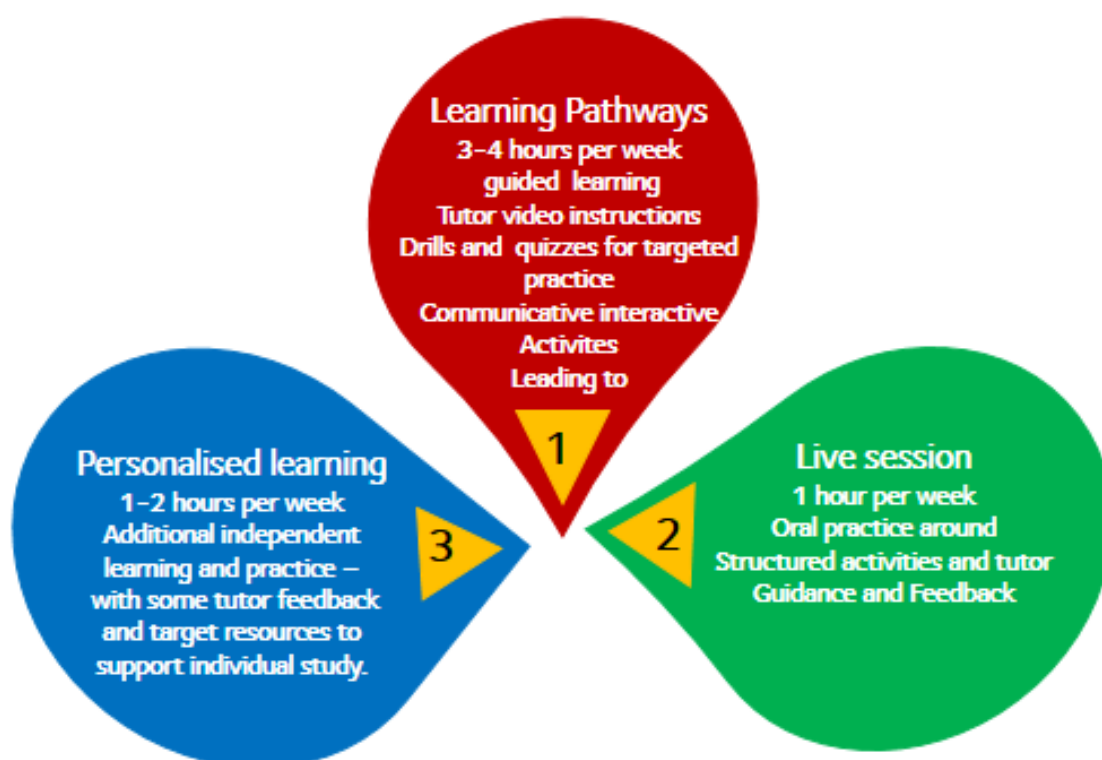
Learning Pathways
3-4 hours per week guided learning
Tutor video instructions
Drills and quizzes for targeted practice
Communicative interactive Activites
Leading to

1

Personalised learning
1-2 hours per week
Additional independent learning and practice – with some tutor feedback and target resources to support individual study.

3

2

Live session
1 hour per week
Oral practice around Structured activities and tutor Guidance and Feedback